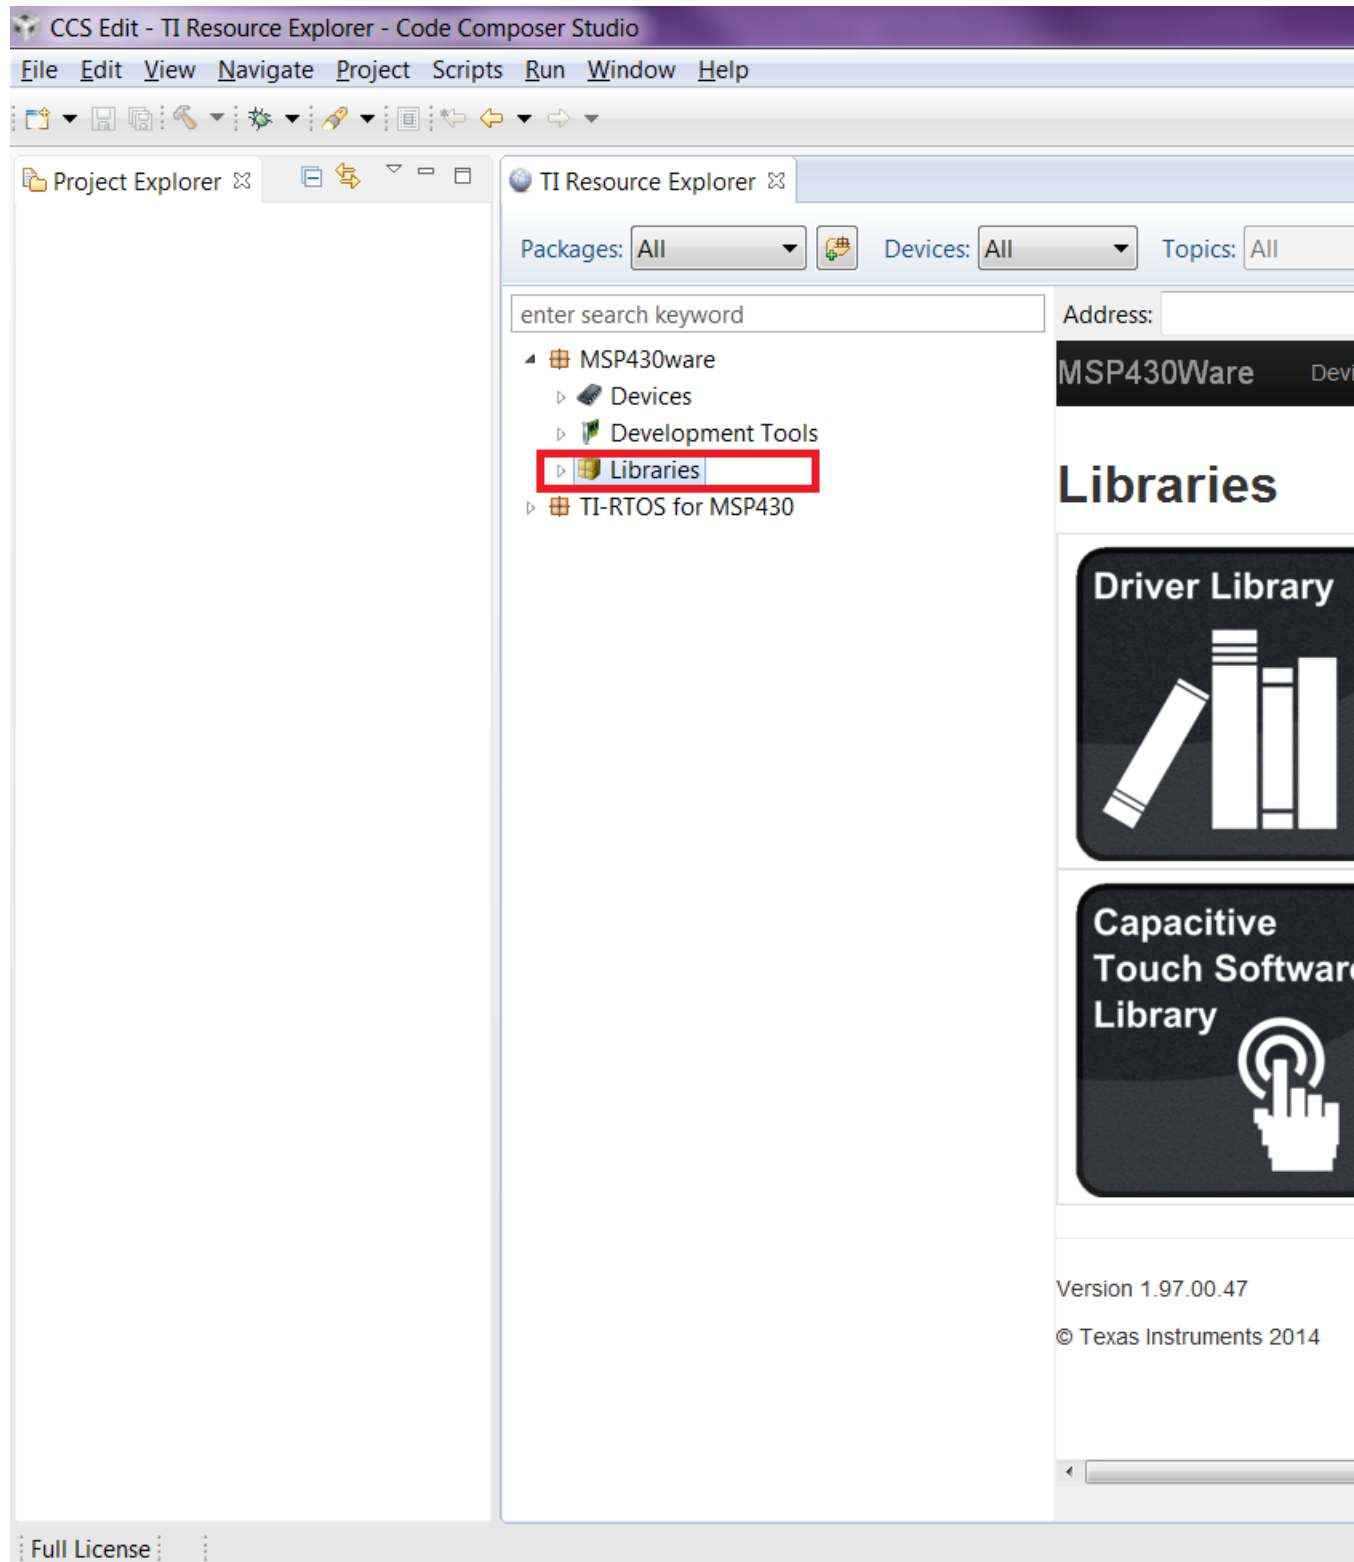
CCS Edit - TI Resource Explorer - Code Composer Studio

File Edit View Navigate Project Scripts Run Window Help

Project Explorer

TI Resource Explorer

Packages: All Devices: All Topics: All

enter search keyword

Address:

MSP430ware
Devices
Development Tools
Libraries
TI-RTOS for MSP430

MSP430Ware Devi

Libraries

Driver Library

Capacitive Touch Softwar Library

Version 1.97.00.47

© Texas Instruments 2014

Full License